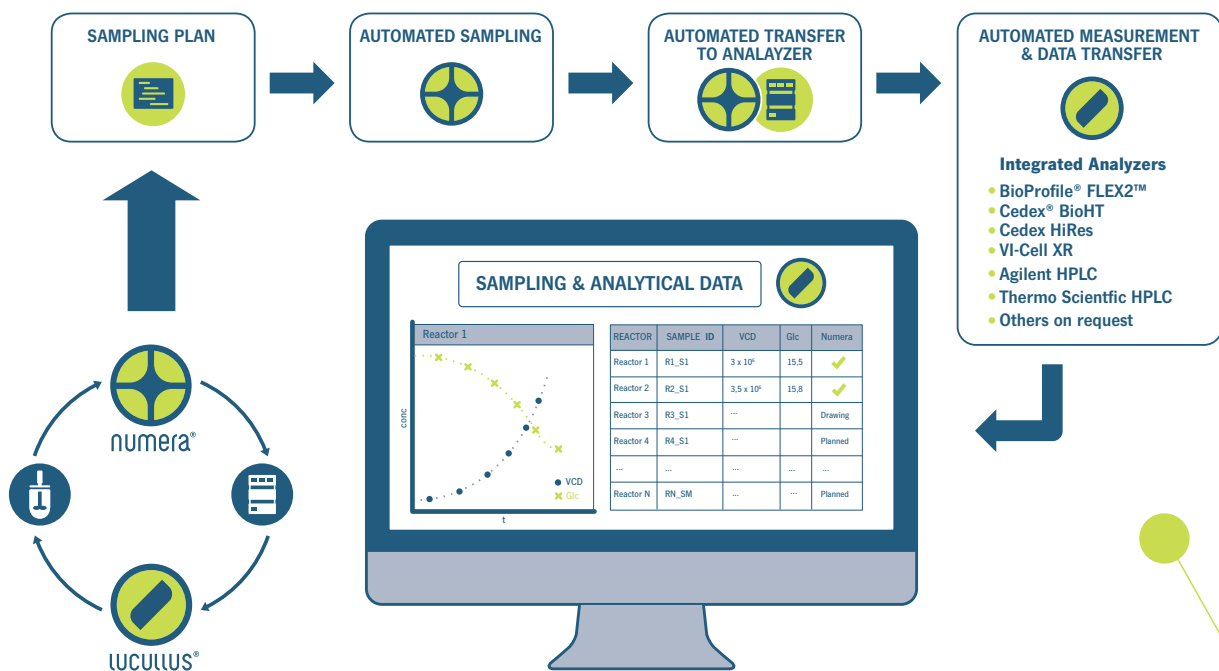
SAMPLING PLAN

AUTOMATED SAMPLING

AUTOMATED TRANSFER TO ANALYZER

AUTOMATED MEASUREMENT & DATA TRANSFER

Integrated Analyzers
• BioProfile® FLEX2™
• Cedex® BioHT
• Cedex HiRes
• VI-Cell XR
• Agilent HPLC
• Thermo Scientfic HPLC
• Others on request

SAMPLING & ANALYTICAL DATA

Reactor 1

conc

VCD
Glc

t

| REACTOR | SAMPLE ID | VCD | Glc | Numera |
|---|---|---|---|---|
| Reactor 1 | R1_S1 | 3 x $10^6$ | 15,5 | ✔ |
| Reactor 2 | R2_S1 | 3,5 x $10^6$ | 15,8 | ✔ |
| Reactor 3 | R3_S1 | ... | | Drawing |
| Reactor 4 | R4_S1 | ... | | Planned |
| ... | ... | ... | ... | ... |
| Reactor N | RN_SM | ... | ... | Planned |

numera®

LUCULLUS®